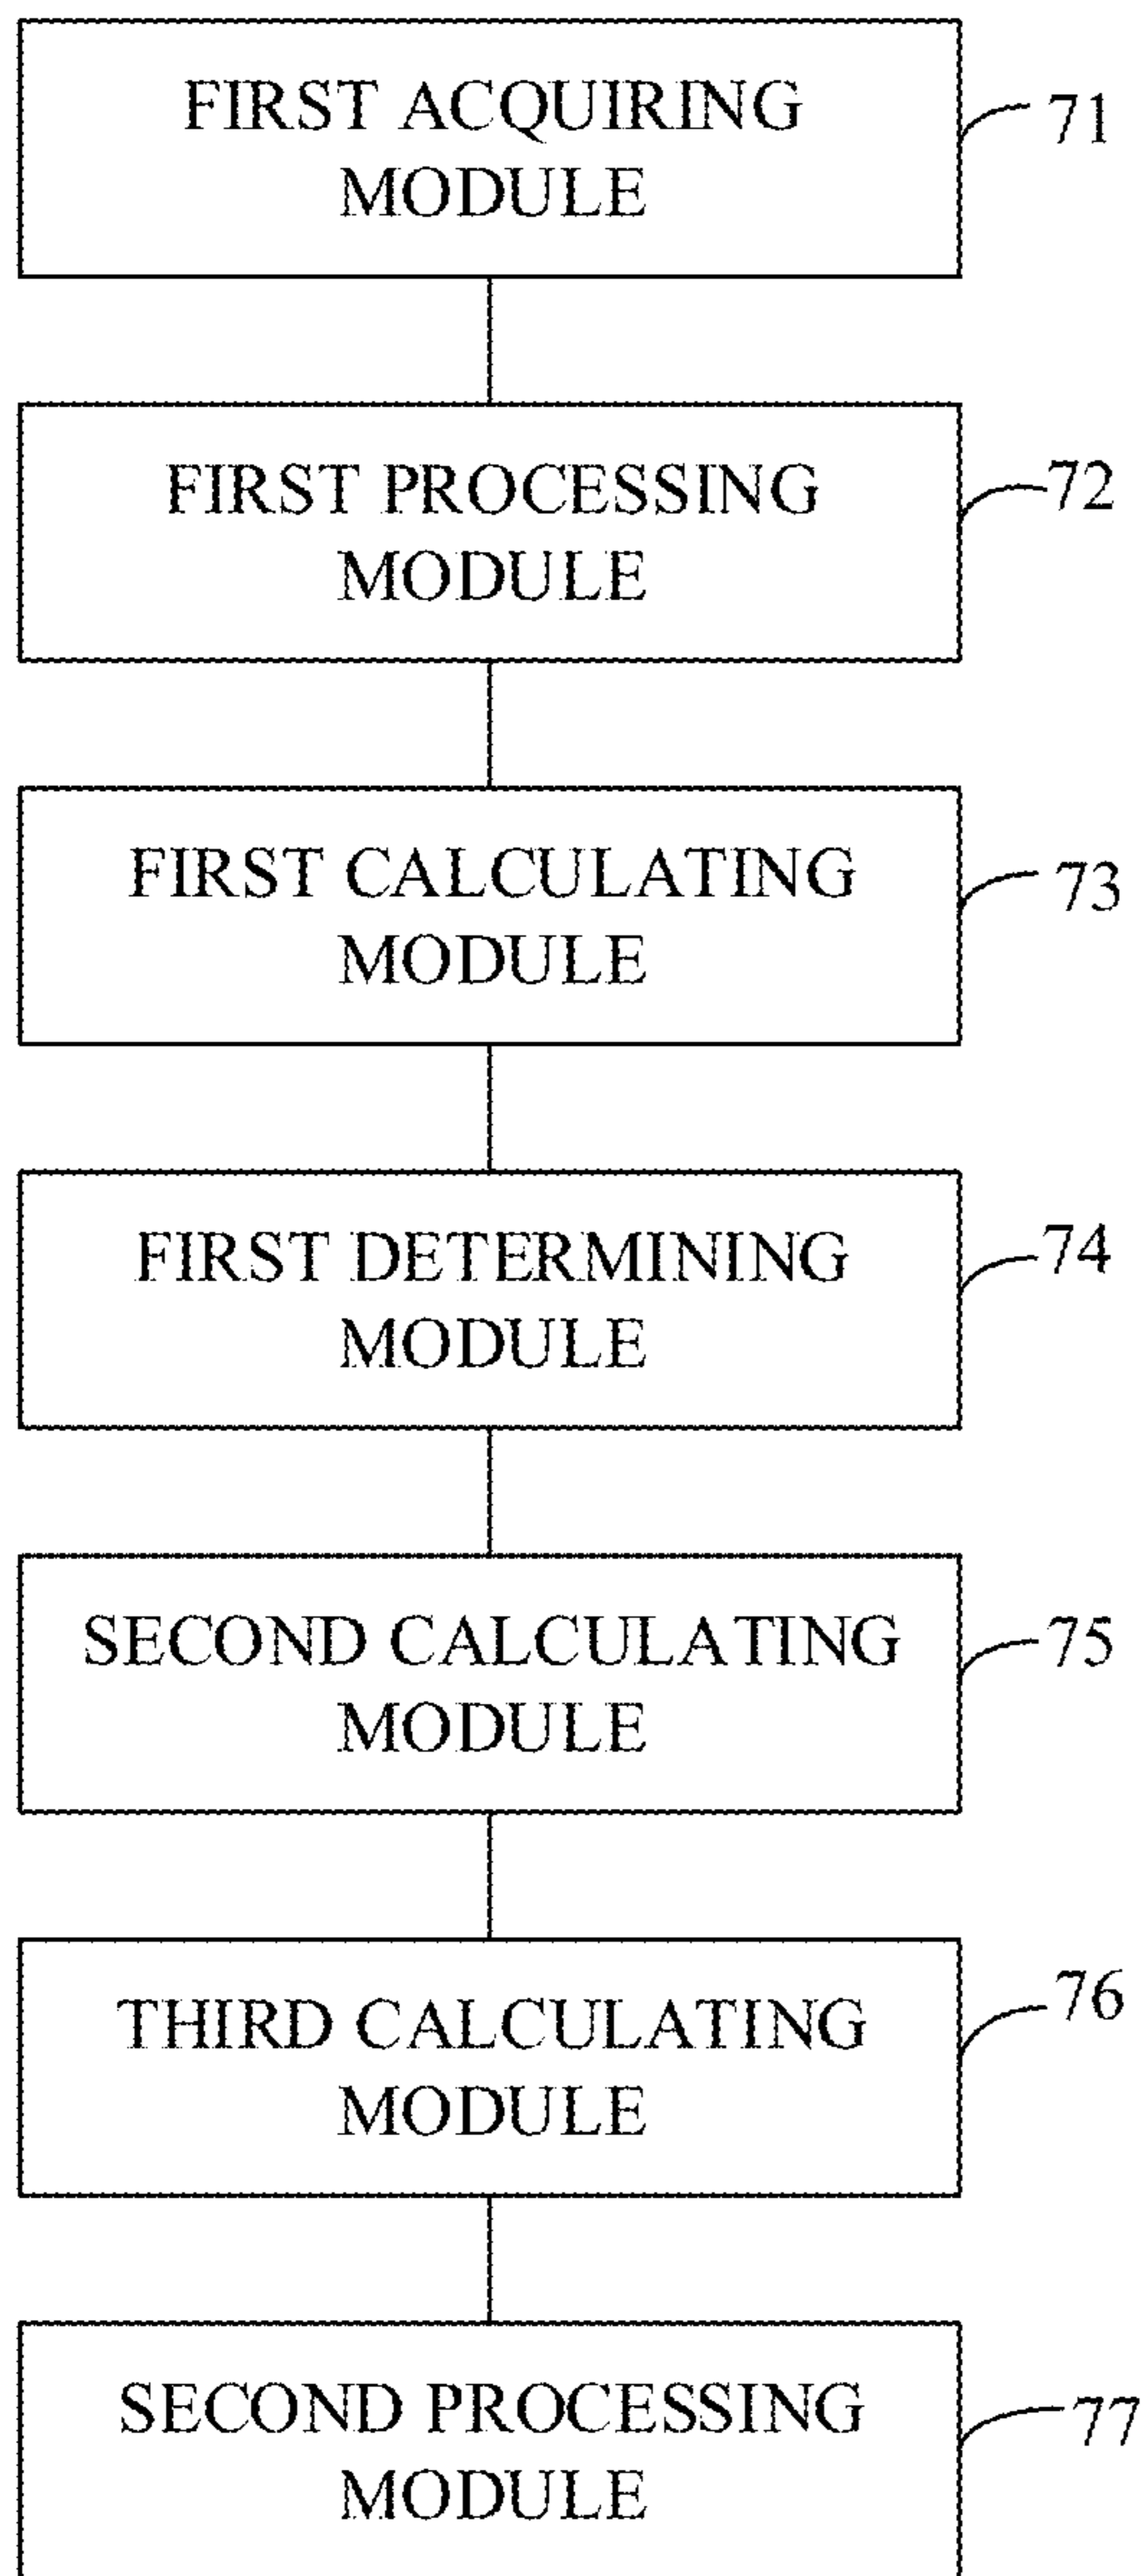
FIRST ACQUIRING MODULE

71

FIRST PROCESSING MODULE

72

FIRST CALCULATING MODULE

73

FIRST DETERMINING MODULE

74

SECOND CALCULATING MODULE

75

THIRD CALCULATING MODULE

76

SECOND PROCESSING MODULE

77